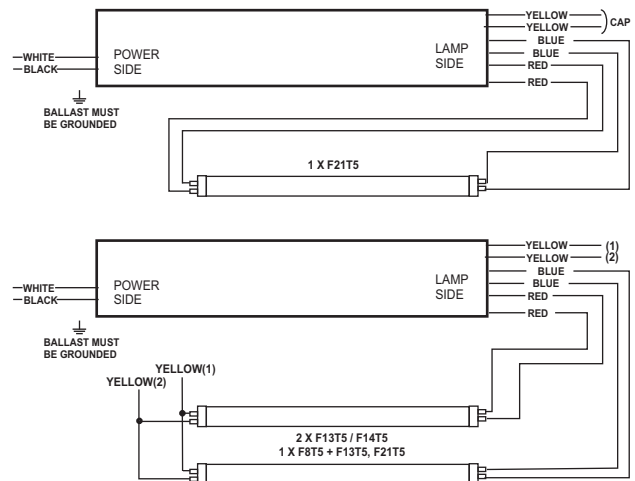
WHITE
BLACK
POWER SIDE
LAMP SIDE
YELLOW
YELLOW
CAP
BLUE
BLUE
RED
RED
BALLAST MUST BE GROUNDED
1 X F21T5

WHITE
BLACK
POWER SIDE
LAMP SIDE
YELLOW (1)
YELLOW (2)
BLUE
BLUE
RED
RED
BALLAST MUST BE GROUNDED
YELLOW(1)
YELLOW(2)
2 X F13T5 / F14T5
1 X F8T5 + F13T5, F21T5